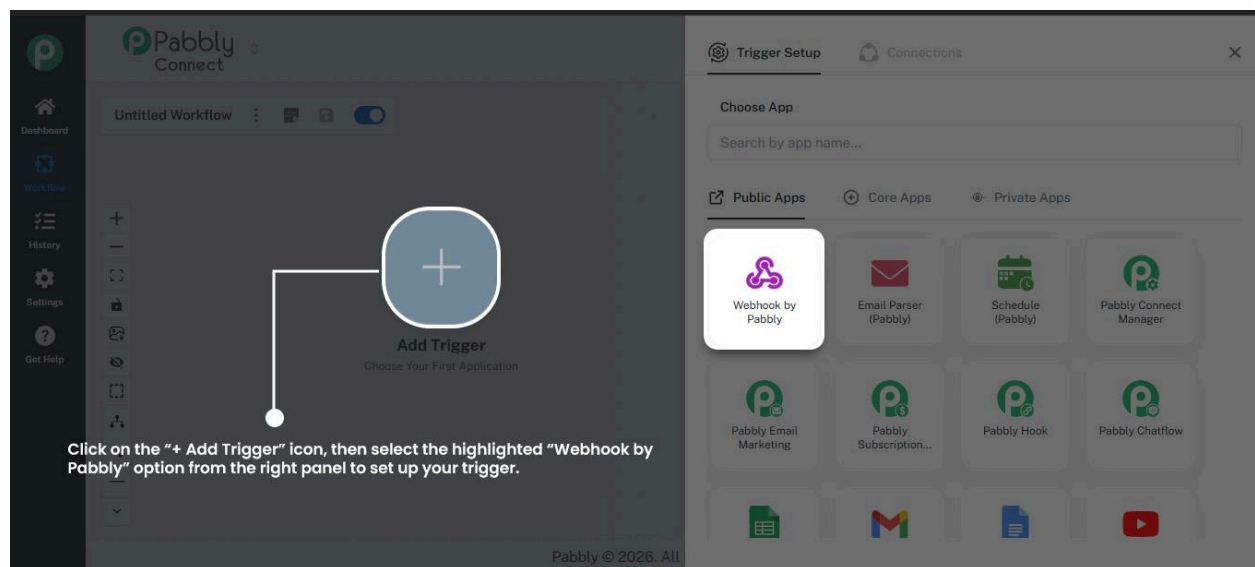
Pabbly Connect

Dashboard
Workflow
History
Settings
Get Help

Untitled Workflow

Add Trigger
Choose Your First Application

Click on the "+ Add Trigger" icon, then select the highlighted "Webhook by Pabbly" option from the right panel to set up your trigger.

Pabbly © 2026. All

Trigger Setup
Connections
×

Choose App
Search by app name...

Public Apps
Core Apps
Private Apps

Webhook by Pabbly
Email Parser (Pabbly)
Schedule (Pabbly)
Pabbly Connect Manager
Pabbly Email Marketing
Pabbly Subscription...
Pabbly Hook
Pabbly Chatflow